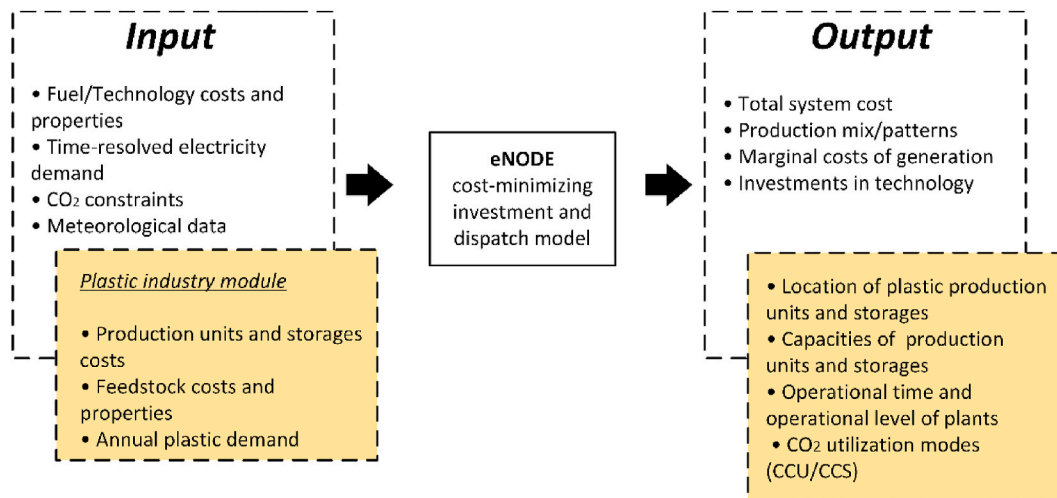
Input

• Fuel/Technology costs and properties
• Time-resolved electricity demand
• $CO_2$ constraints
• Meteorological data

Plastic industry module

• Production units and storages costs
• Feedstock costs and properties
• Annual plastic demand

eNODE
cost-minimizing investment and dispatch model

Output

• Total system cost
• Production mix/patterns
• Marginal costs of generation
• Investments in technology

• Location of plastic production units and storages
• Capacities of production units and storages
• Operational time and operational level of plants
• $CO_2$ utilization modes (CCU/CCS)